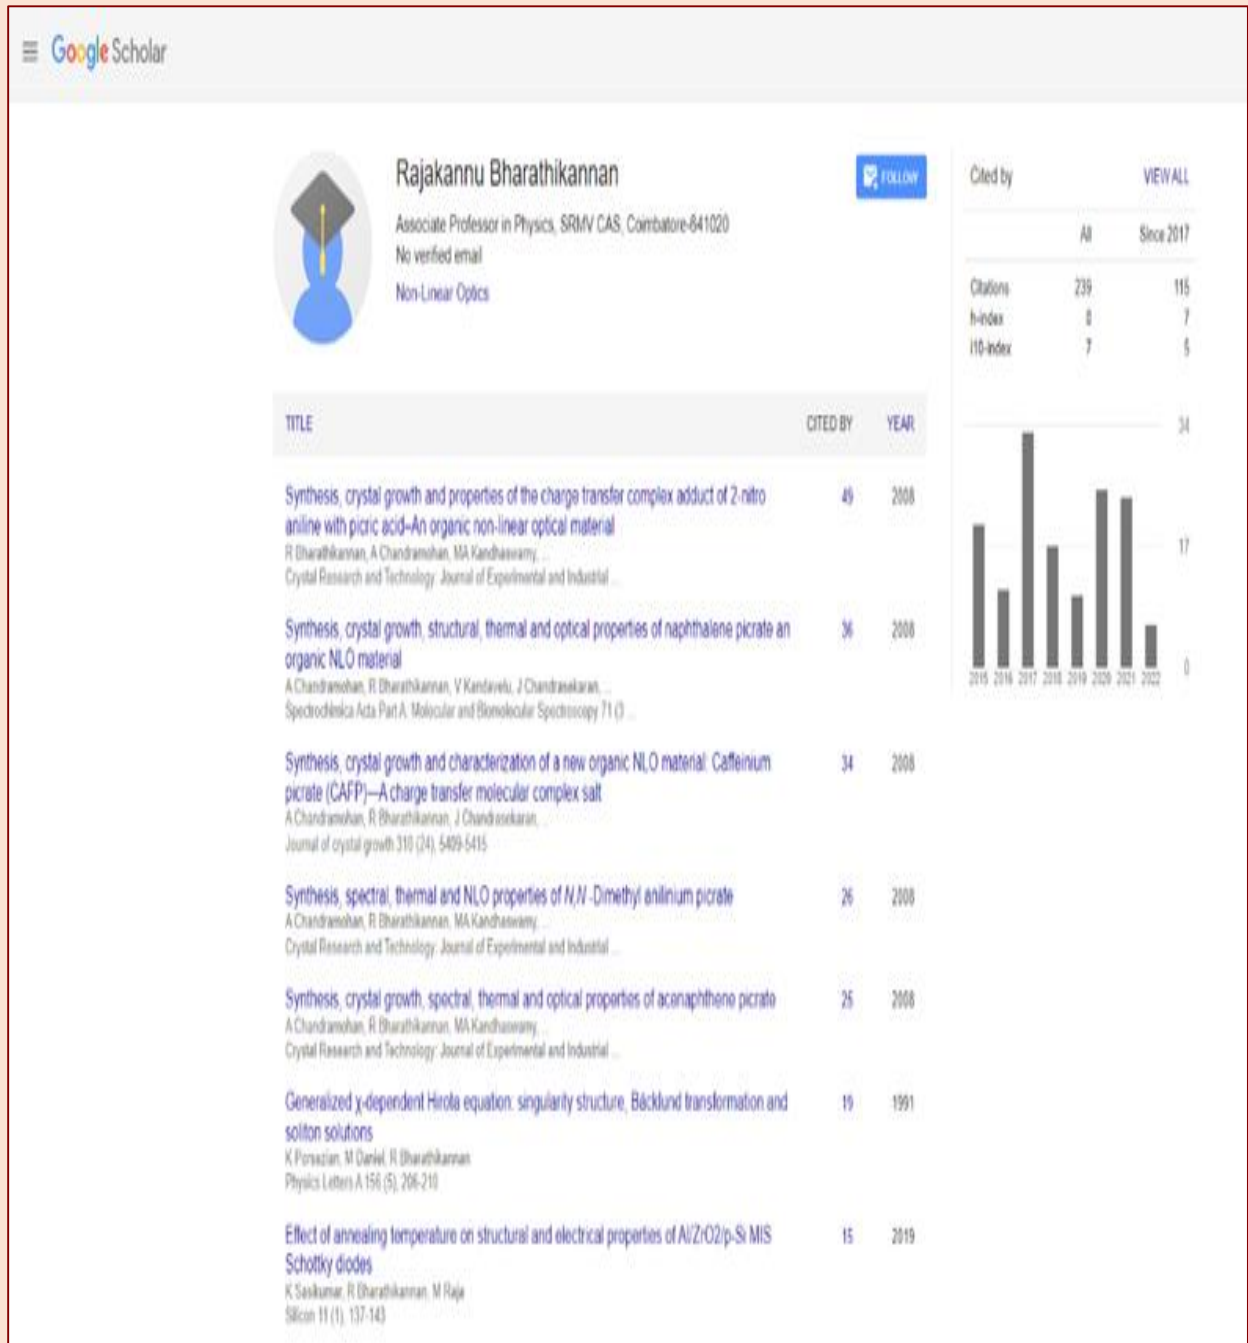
Google Scholar

Rajakannu Bharathikannan
Associate Professor in Physics, SRMV CAS, Coimbatore-641020
No verified email
Non-Linear Optics

FOLLOW

Cited by VIEW ALL

| | All | Since 2017 |
|---|---|---|
| Citations | 239 | 115 |
| h-index | 8 | 7 |
| i10-index | 7 | 5 |

34
17
0
2015 2016 2017 2018 2019 2020 2021 2022

| TITLE | CITED BY | YEAR |
|---|---|---|
| Synthesis, crystal growth and properties of the charge transfer complex adduct of 2-nitro aniline with picric acid–An organic non-linear optical material<br>R Bharathikannan, A Chandramohan, MA Kandhaswamy, ...<br>Crystal Research and Technology: Journal of Experimental and Industrial ... | 49 | 2008 |
| Synthesis, crystal growth, structural, thermal and optical properties of naphthalene picrate an organic NLO material<br>A Chandramohan, R Bharathikannan, V Kandavelu, J Chandrasekaran, ...<br>Spectrochimica Acta Part A: Molecular and Biomolecular Spectroscopy 71 (3 ... | 36 | 2008 |
| Synthesis, crystal growth and characterization of a new organic NLO material: Caffeinium picrate (CAFP)—A charge transfer molecular complex salt<br>A Chandramohan, R Bharathikannan, J Chandrasekaran, ...<br>Journal of crystal growth 310 (24), 5409-5415 | 34 | 2008 |
| Synthesis, spectral, thermal and NLO properties of N,N -Dimethyl anilinium picrate<br>A Chandramohan, R Bharathikannan, MA Kandhaswamy, ...<br>Crystal Research and Technology: Journal of Experimental and Industrial ... | 26 | 2008 |
| Synthesis, crystal growth, spectral, thermal and optical properties of acenaphthene picrate<br>A Chandramohan, R Bharathikannan, MA Kandhaswamy, ...<br>Crystal Research and Technology: Journal of Experimental and Industrial ... | 25 | 2008 |
| Generalized χ-dependent Hirota equation: singularity structure, Bäcklund transformation and soliton solutions<br>K Porsezian, M Daniel, R Bharathikannan<br>Physics Letters A 156 (5), 206-210 | 19 | 1991 |
| Effect of annealing temperature on structural and electrical properties of Al/ZrO2/p-Si MIS Schottky diodes<br>K Sasikumar, R Bharathikannan, M Raja<br>Silicon 11 (1), 137-143 | 15 | 2019 |